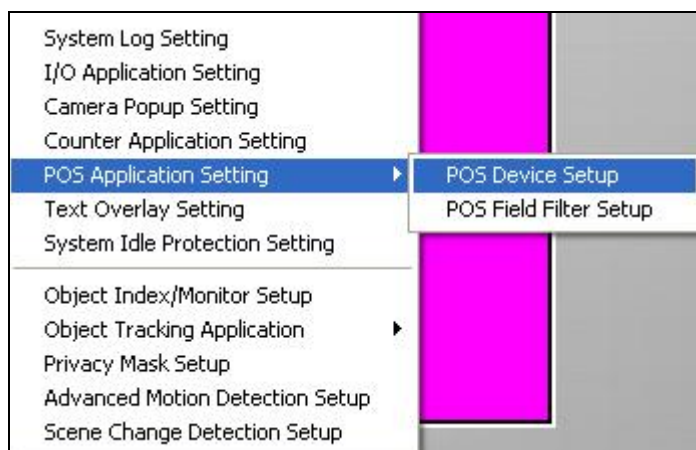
System Log Setting
I/O Application Setting
Camera Popup Setting
Counter Application Setting
POS Application Setting
Text Overlay Setting
System Idle Protection Setting

Object Index/Monitor Setup
Object Tracking Application
Privacy Mask Setup
Advanced Motion Detection Setup
Scene Change Detection Setup

POS Device Setup
POS Field Filter Setup